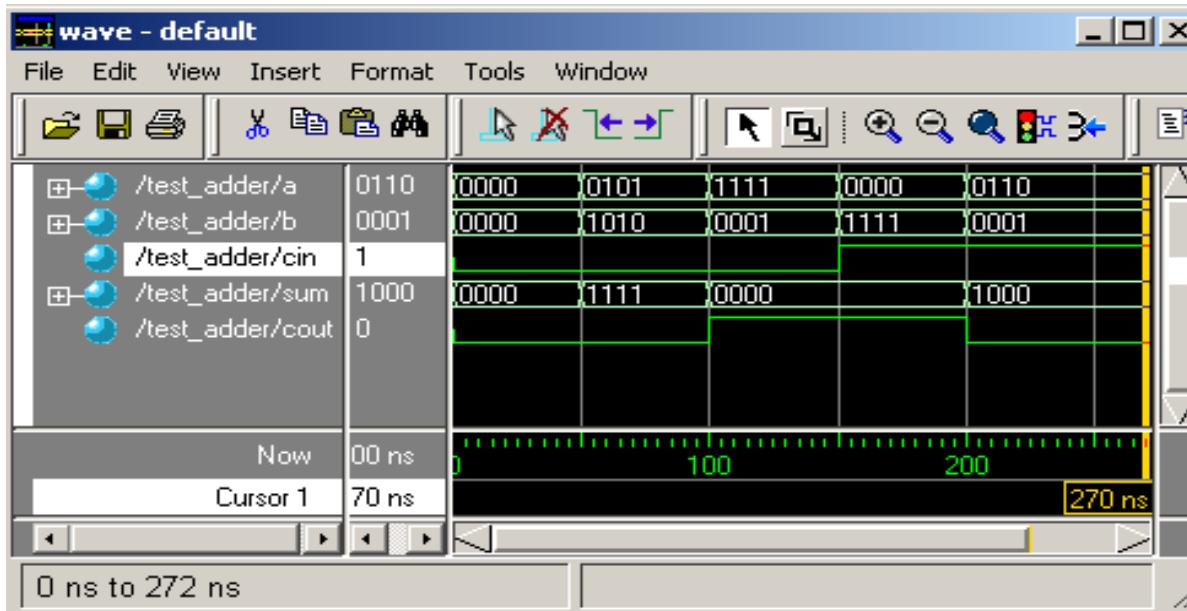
wave - default

File Edit View Insert Format Tools Window

| /test_adder/a | 0110 | 0000 | 0101 | 1111 | 0000 | 0110 |
|---|---|---|---|---|---|---|
| /test_adder/b | 0001 | 0000 | 1010 | 0001 | 1111 | 0001 |
| /test_adder/cin | 1 | | | | | |
| /test_adder/sum | 1000 | 0000 | 1111 | 0000 | | 1000 |
| /test_adder/cout | 0 | | | | | |

Now 00 ns 0 100 200

Cursor 1 70 ns 270 ns

0 ns to 272 ns